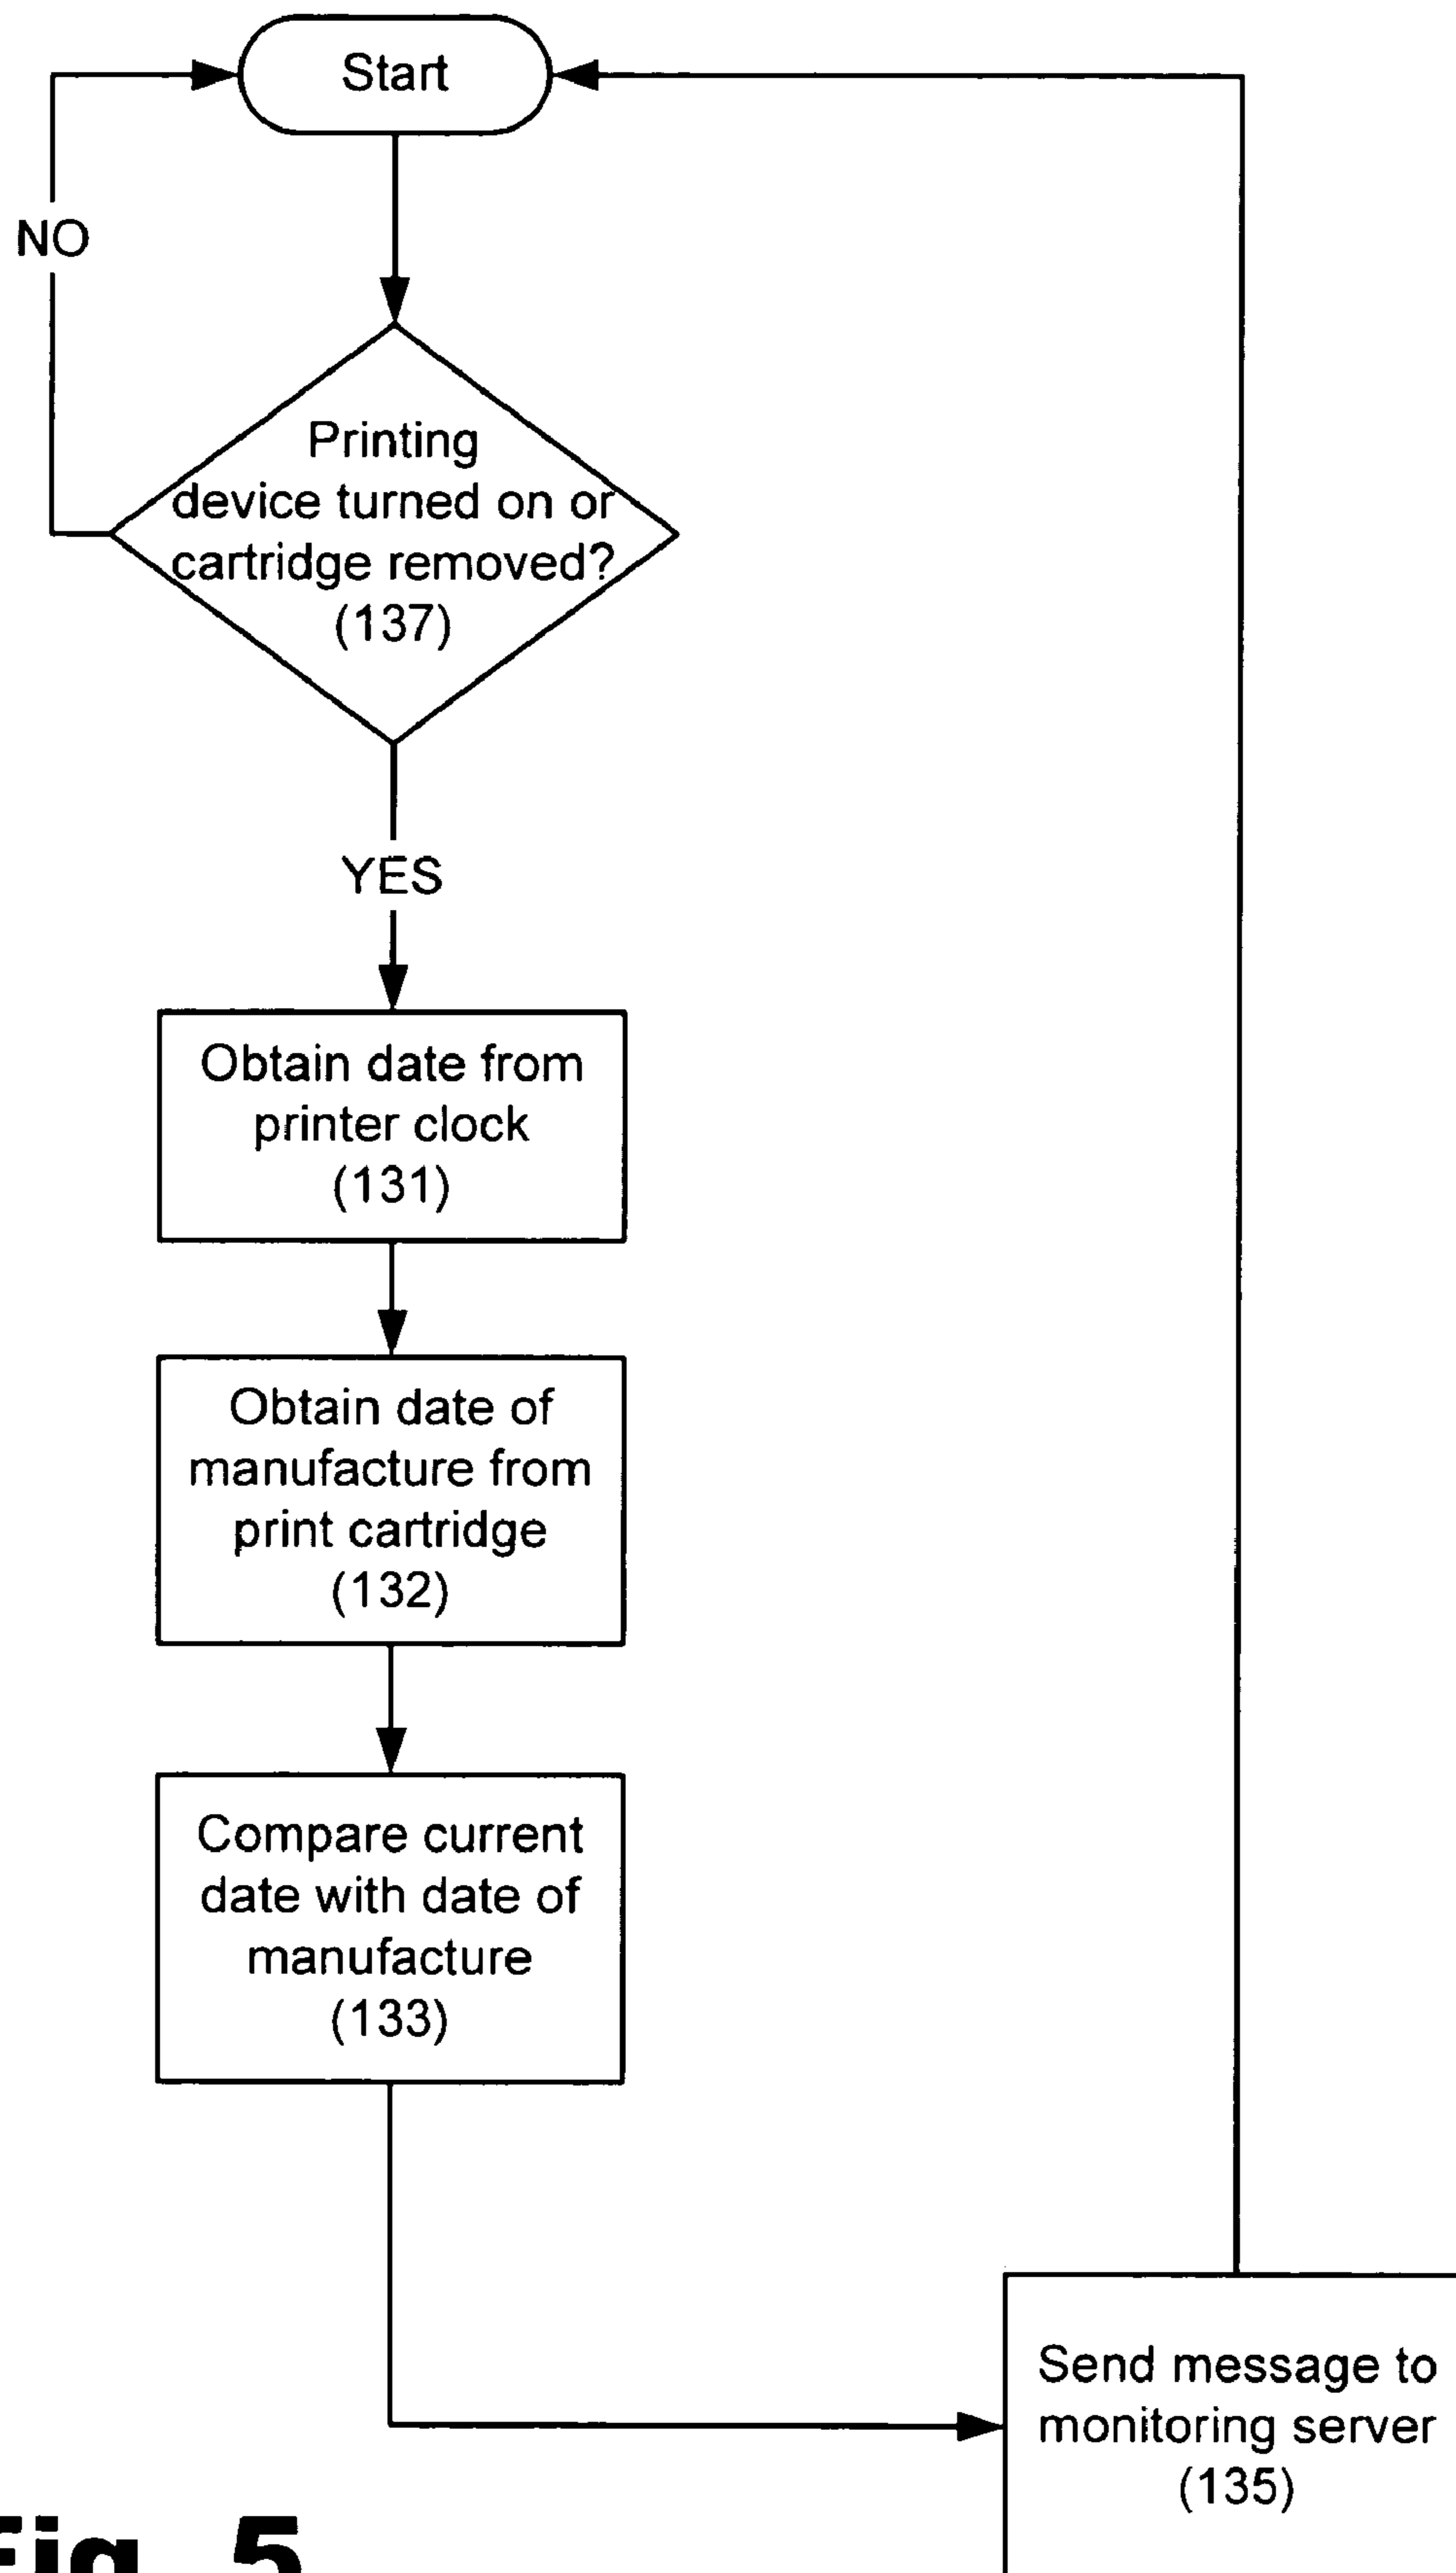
Start

NO

Printing device turned on or cartridge removed? (137)

YES

Obtain date from printer clock (131)

Obtain date of manufacture from print cartridge (132)

Compare current date with date of manufacture (133)

Send message to monitoring server (135)

Fig. 5